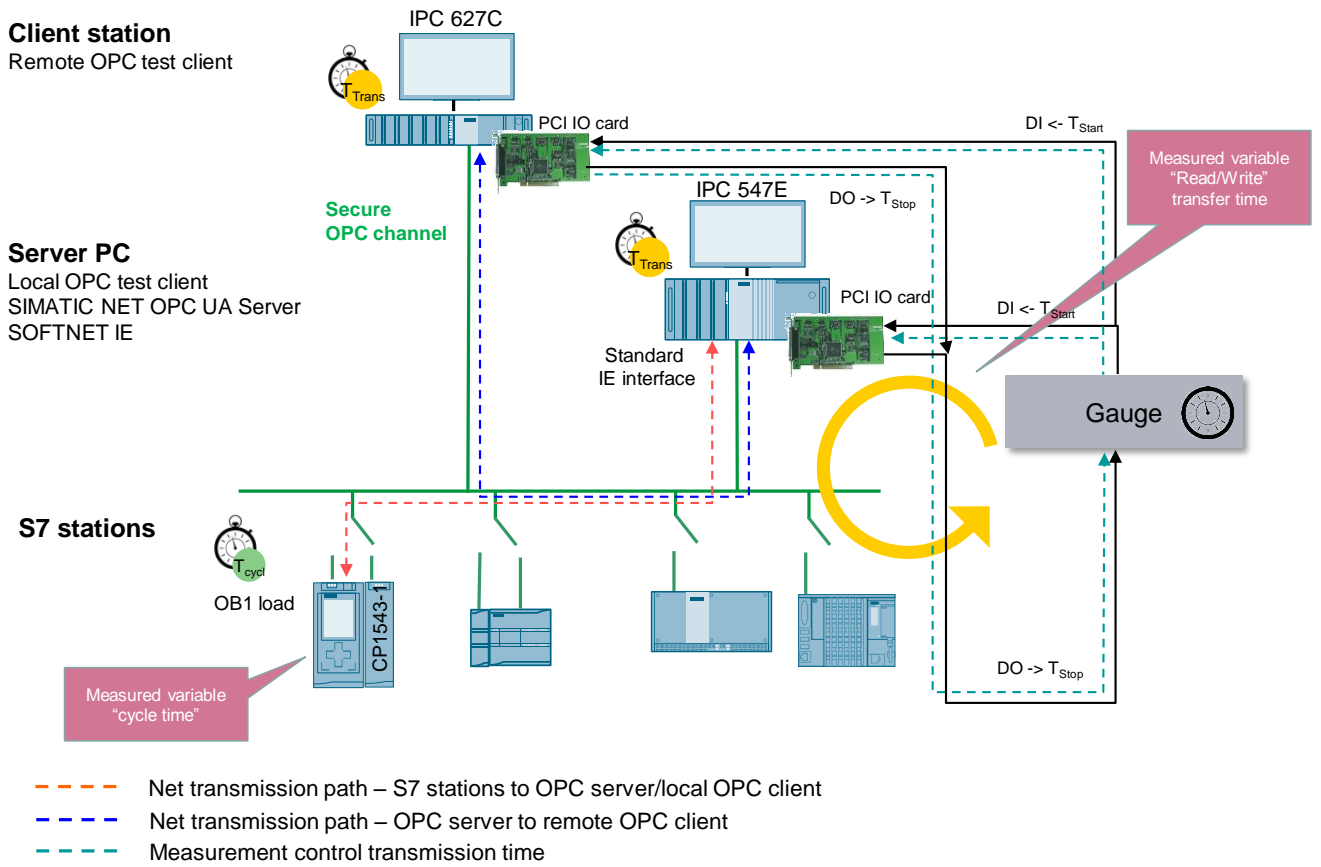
Client station
Remote OPC test client

IPC 627C

$T_{Trans}$

PCI IO card

DI <- $T_{Start}$

Measured variable "Read/Write" transfer time

DO -> $T_{Stop}$

Secure OPC channel

IPC 547E

Server PC
Local OPC test client
SIMATIC NET OPC UA Server
SOFTNET IE

$T_{Trans}$

PCI IO card

DI <- $T_{Start}$

Standard IE interface

Gauge

S7 stations

$T_{cycl}$

OB1 load

CP1543-1

Measured variable "cycle time"

DO -> $T_{Stop}$

Net transmission path – S7 stations to OPC server/local OPC client
Net transmission path – OPC server to remote OPC client
Measurement control transmission time